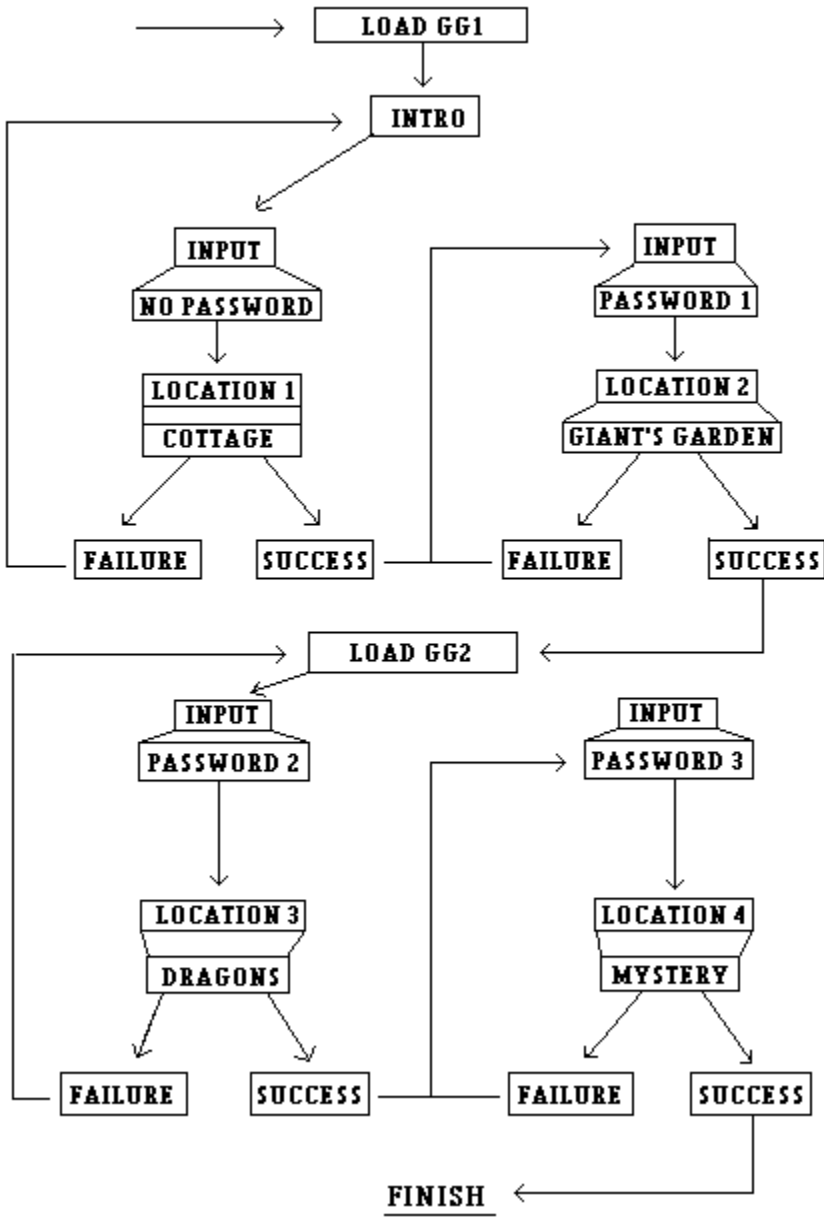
LOAD GG1

INTRO

INPUT

NO PASSWORD

LOCATION 1

COTTAGE

FAILURE

SUCCESS

INPUT

PASSWORD 1

LOCATION 2

GIANT'S GARDEN

FAILURE

SUCCESS

LOAD GG2

INPUT

PASSWORD 2

LOCATION 3

DRAGONS

FAILURE

SUCCESS

INPUT

PASSWORD 3

LOCATION 4

MYSTERY

FAILURE

SUCCESS

FINISH